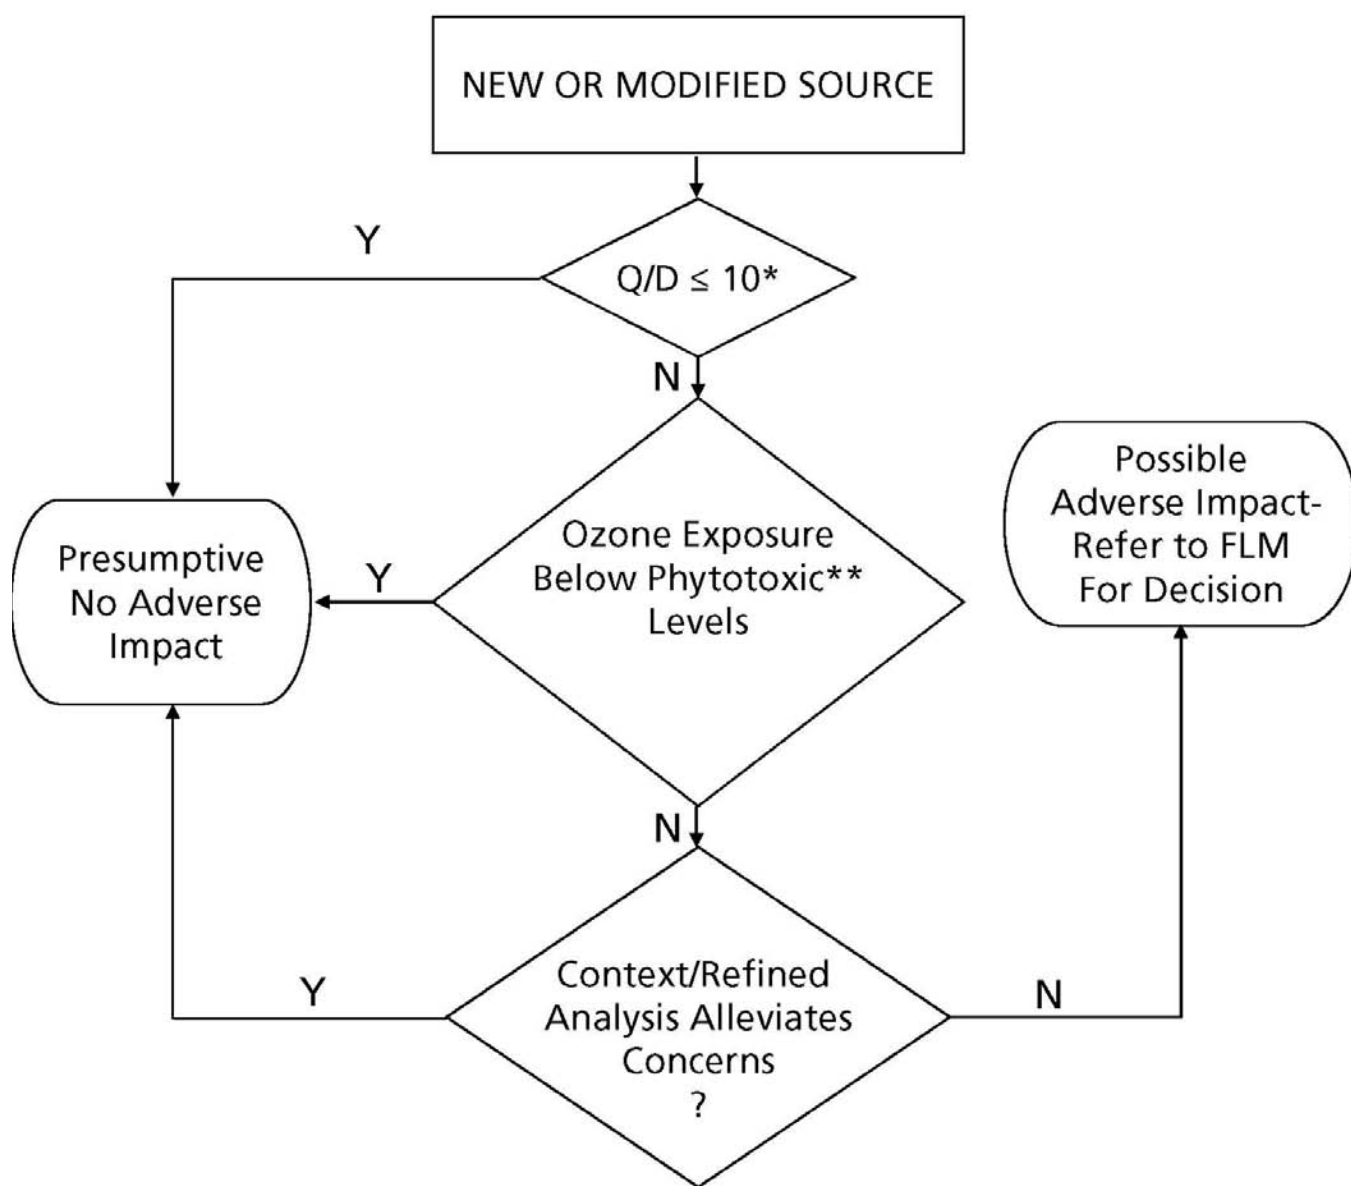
NEW OR MODIFIED SOURCE

Y

Q/D $\leq$ 10*

N

Presumptive No Adverse Impact

Y

Ozone Exposure Below Phytotoxic** Levels

Possible Adverse Impact- Refer to FLM For Decision

N

Y

Context/Refined Analysis Alleviates Concerns ?

N